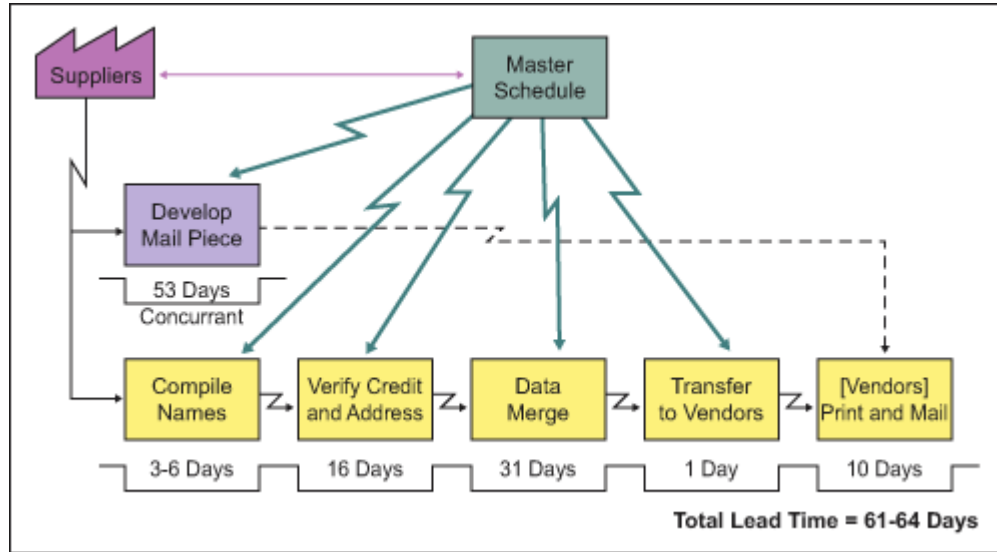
Suppliers

Master Schedule

Develop Mail Piece

53 Days Concurrant

Compile Names

Verify Credit and Address

Data Merge

Transfer to Vendors

[Vendors] Print and Mail

3-6 Days

16 Days

31 Days

1 Day

10 Days

Total Lead Time = 61-64 Days